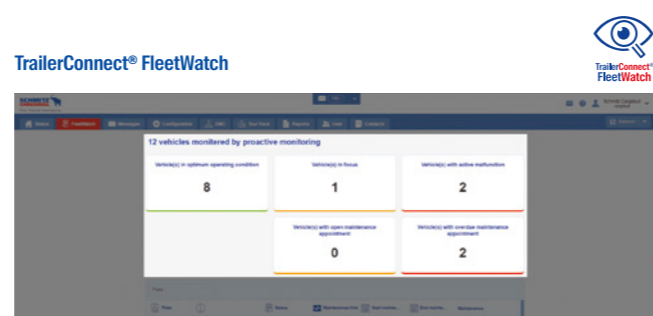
TrailerConnect® FleetWatch

TrailerConnect® FleetWatch

12 vehicles monitered by proactive monitoring

Vehicle(s) in optimum operating condition

8

Vehicle(s) in focus

1

Vehicle(s) with active malfunction

2

Vehicle(s) with open maintenance appointment

0

Vehicle(s) with overdue maintenance appointment

2

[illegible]